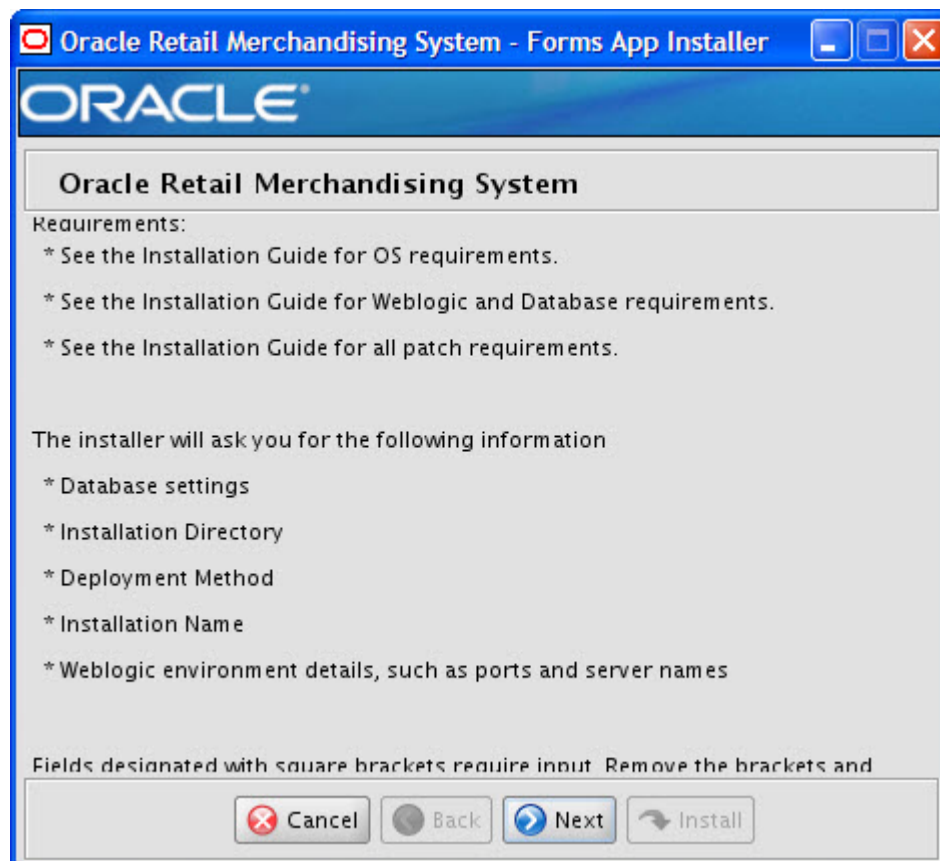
Oracle Retail Merchandising System - Forms App Installer

ORACLE

Oracle Retail Merchandising System

Requirements:

* See the Installation Guide for OS requirements.

* See the Installation Guide for Weblogic and Database requirements.

* See the Installation Guide for all patch requirements.

The installer will ask you for the following information

* Database settings

* Installation Directory

* Deployment Method

* Installation Name

* Weblogic environment details, such as ports and server names

Fields designated with square brackets require input. Remove the brackets and

Cancel Back Next Install